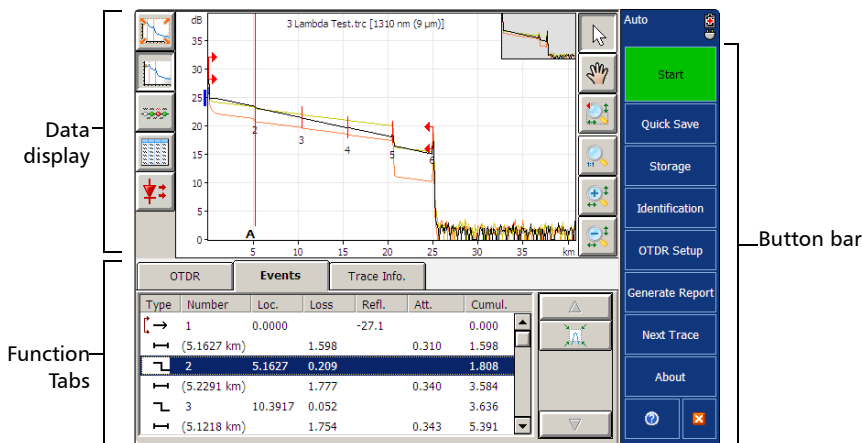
Data display

Function Tabs

Button bar

dB

3 Lambda Test.trc [1310 nm (9 µm)]

35
30
25
20
15
10
5
0

2
3
4
5
6

A

5 10 15 20 25 30 35 km

Auto

Start

Quick Save

Storage

Identification

OTDR Setup

Generate Report

Next Trace

About

OTDR

Events

Trace Info.

| Type | Number | Loc. | Loss | Refl. | Att. | Cumul. |
|---|---|---|---|---|---|---|
| | 1 | 0.0000 | | -27.1 | | 0.000 |
| | (5.1627 km) | | 1.598 | | 0.310 | 1.598 |
| | 2 | 5.1627 | 0.209 | | | 1.808 |
| | (5.2291 km) | | 1.777 | | 0.340 | 3.584 |
| | 3 | 10.3917 | 0.052 | | | 3.636 |
| | (5.1218 km) | | 1.754 | | 0.343 | 5.391 |